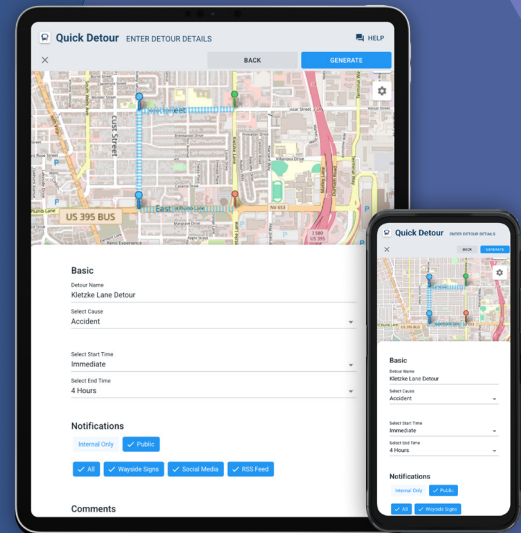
Quick Detour ENTER DETOUR DETAILS

HELP

BACK

GENERATE

US 395 BUS

East

Basic

Detour Name

Kletzke Lane Detour

Select Cause

Accident

Select Start Time

Immediate

Select End Time

4 Hours

Notifications

Internal Only

Public

All

Wayside Signs

Social Media

RSS Feed

Comments

Quick Detour ENTER DETOUR DETAILS

BACK

GENERATE

Basic

Detour Name

Kletzke Lane Detour

Select Cause

Accident

Select Start Time

Immediate

Select End Time

4 Hours

Notifications

Internal Only

Public

All

Wayside Signs